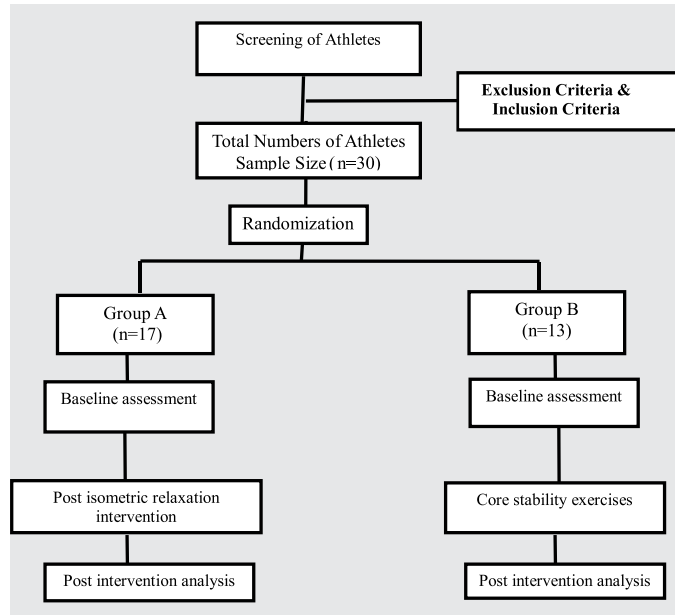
Screening of Athletes

Exclusion Criteria & Inclusion Criteria

Total Numbers of Athletes Sample Size (n=30)

Randomization

Group A (n=17)

Group B (n=13)

Baseline assessment

Baseline assessment

Post isometric relaxation intervention

Core stability exercises

Post intervention analysis

Post intervention analysis